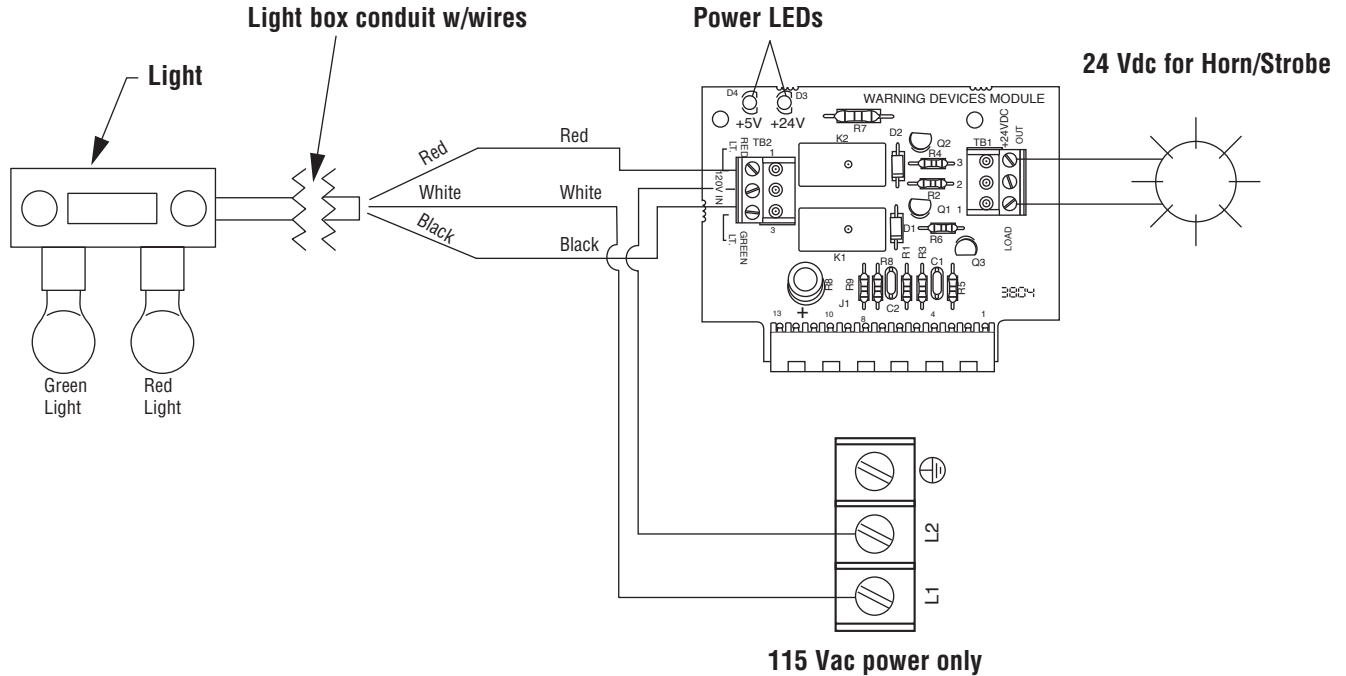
Light box conduit w/wires

Power LEDs

24 Vdc for Horn/Strobe

Light

D4 D3

+5V +24V

WARNING DEVICES MODULE

R7

Red

Red

White

White

Black

Black

RED LT.

TB2

1

120V IN

3

GREEN LT.

K2

D2

Q2

R4

3

R2

2

Q1

1

D1

R6

K1

TB1

+24VDC OUT

LOAD

Q3

R8

R9

R8

R1

R3

C1

R5

J1

C2

3804

+

13

10

8

4

1

Green Light

Red Light

L2

L1

115 Vac power only